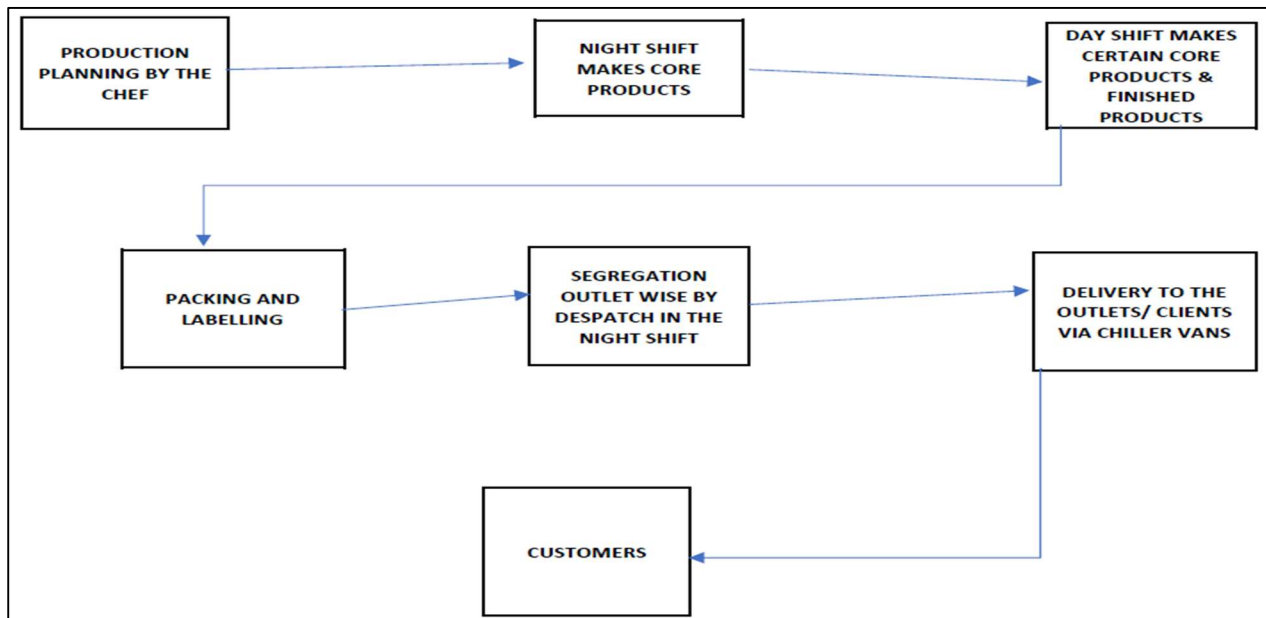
PRODUCTION PLANNING BY THE CHEF

NIGHT SHIFT MAKES CORE PRODUCTS

DAY SHIFT MAKES CERTAIN CORE PRODUCTS & FINISHED PRODUCTS

PACKING AND LABELLING

SEGREGATION OUTLET WISE BY DESPATCH IN THE NIGHT SHIFT

DELIVERY TO THE OUTLETS/ CLIENTS VIA CHILLER VANS

CUSTOMERS